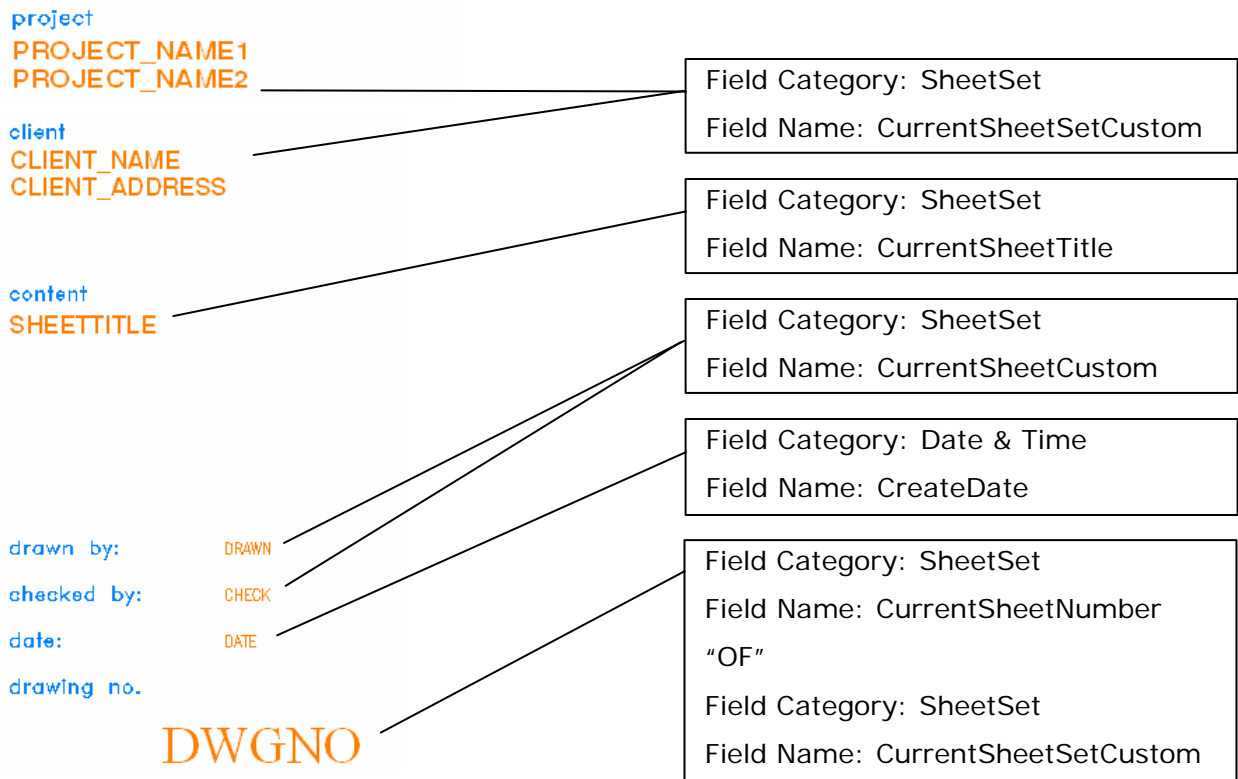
project
PROJECT_NAME1
PROJECT_NAME2

client
CLIENT_NAME
CLIENT_ADDRESS

content
SHEETTITLE

drawn by: DRAWN
checked by: CHECK
date: DATE
drawing no.
DWGNO

Field Category: SheetSet
Field Name: CurrentSheetSetCustom

Field Category: SheetSet
Field Name: CurrentSheetTitle

Field Category: SheetSet
Field Name: CurrentSheetCustom

Field Category: Date & Time
Field Name: CreateDate

Field Category: SheetSet
Field Name: CurrentSheetNumber
“OF”
Field Category: SheetSet
Field Name: CurrentSheetSetCustom